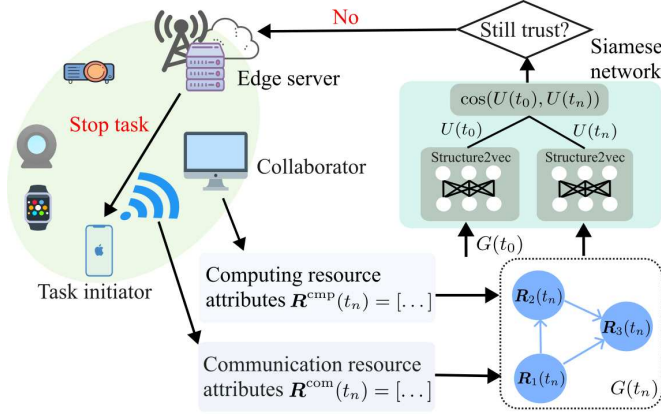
No

Still trust?

Siamese network

$\cos(U(t_0), U(t_n))$

$U(t_0)$

$U(t_n)$

Structure2vec

Structure2vec

Edge server

Stop task

Collaborator

$G(t_0)$

Task initiator

Computing resource attributes $\boldsymbol{R}^{\text{cmp}}(t_n) = [\ldots]$

Communication resource attributes $\boldsymbol{R}^{\text{com}}(t_n) = [\ldots]$

$\boldsymbol{R}_2(t_n)$

$\boldsymbol{R}_3(t_n)$

$\boldsymbol{R}_1(t_n)$

$G(t_n)$